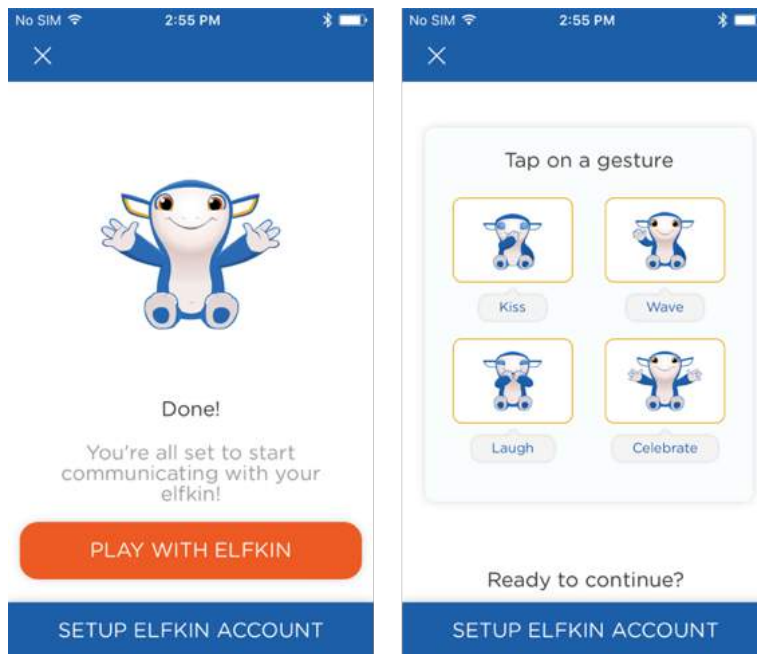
No SIM 2:55 PM

×

Done!

You're all set to start communicating with your elfkin!

PLAY WITH ELFKIN

SETUP ELFKIN ACCOUNT

No SIM 2:55 PM

×

Tap on a gesture

Kiss

Wave

Laugh

Celebrate

Ready to continue?

SETUP ELFKIN ACCOUNT